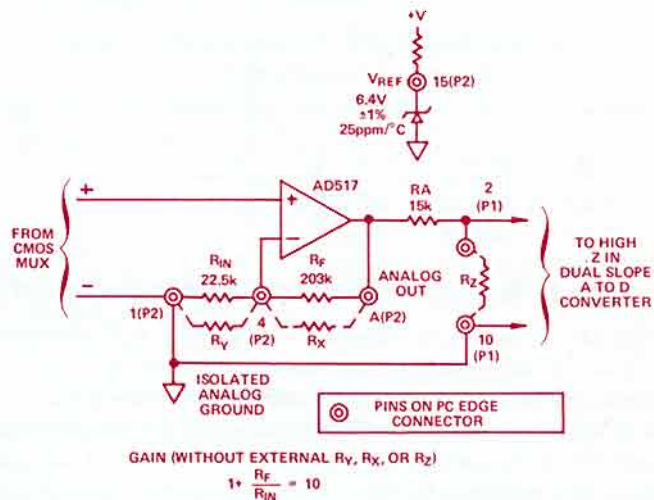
+V

$V_{REF}$

15(P2)

6.4V ±1% 25ppm/°C

AD517

+

−

FROM CMOS MUX

+

−

$R_{IN}$ 22.5k

$R_F$ 203k

RA 15k

2 (P1)

ANALOG OUT

$R_Z$

TO HIGH Z IN DUAL SLOPE A TO D CONVERTER

1(P2)

4 (P2)

A(P2)

$R_Y$

$R_X$

10 (P1)

ISOLATED ANALOG GROUND

PINS ON PC EDGE CONNECTOR

GAIN (WITHOUT EXTERNAL $R_Y$, $R_X$, OR $R_Z$)

$1 + \frac{R_F}{R_{IN}} = 10$